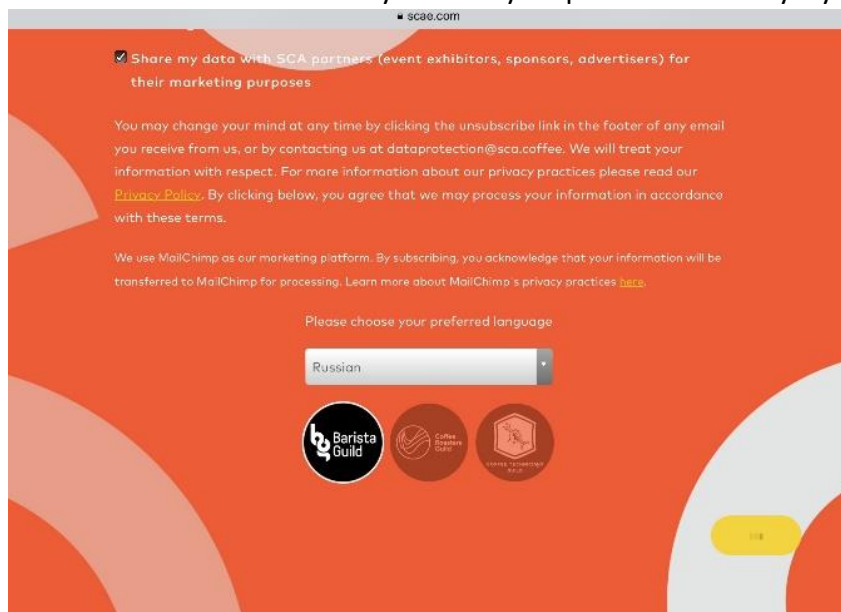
scae.com

Share my data with SCA partners (event exhibitors, sponsors, advertisers) for their marketing purposes

You may change your mind at any time by clicking the unsubscribe link in the footer of any email you receive from us, or by contacting us at dataprotection@sca.coffee. We will treat your information with respect. For more information about our privacy practices please read our Privacy Policy. By clicking below, you agree that we may process your information in accordance with these terms.

We use MailChimp as our marketing platform. By subscribing, you acknowledge that your information will be transferred to MailChimp for processing. Learn more about MailChimp's privacy practices here.

Please choose your preferred language

Russian

bg Barista Guild

Coffee Roasters Guild

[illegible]

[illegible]